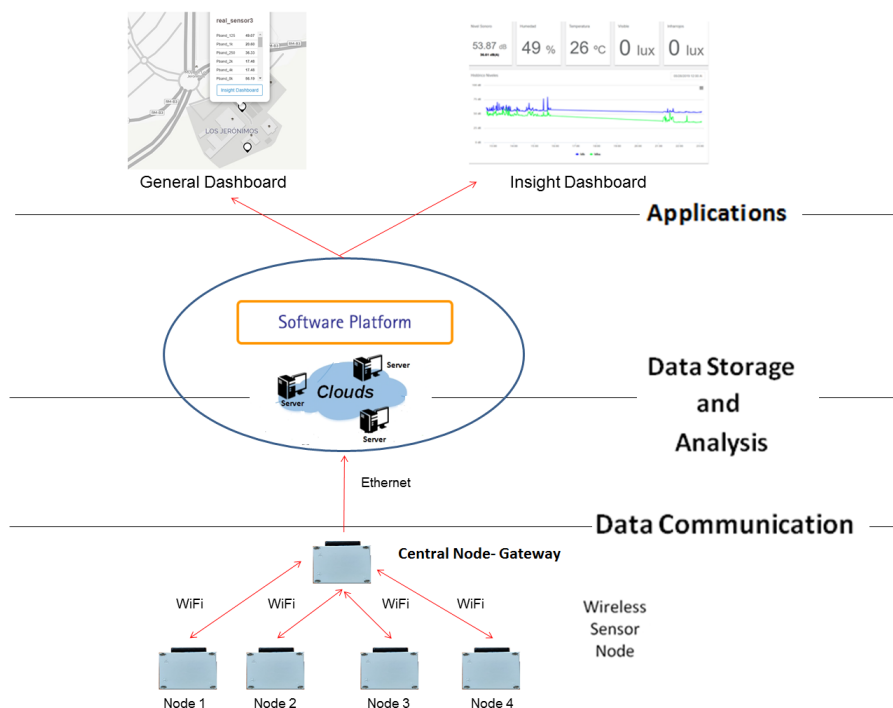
real_sensor3

Insight Dashboard

LOS JERONIMOS

53.87 dB

49 %

26 °C

0 lux

0 lux

General Dashboard

Insight Dashboard

Applications

Software Platform

Server

Server

Clouds

Server

Data Storage and Analysis

Ethernet

Data Communication

Central Node- Gateway

WiFi

WiFi

WiFi

WiFi

Wireless Sensor Node

Node 1

Node 2

Node 3

Node 4